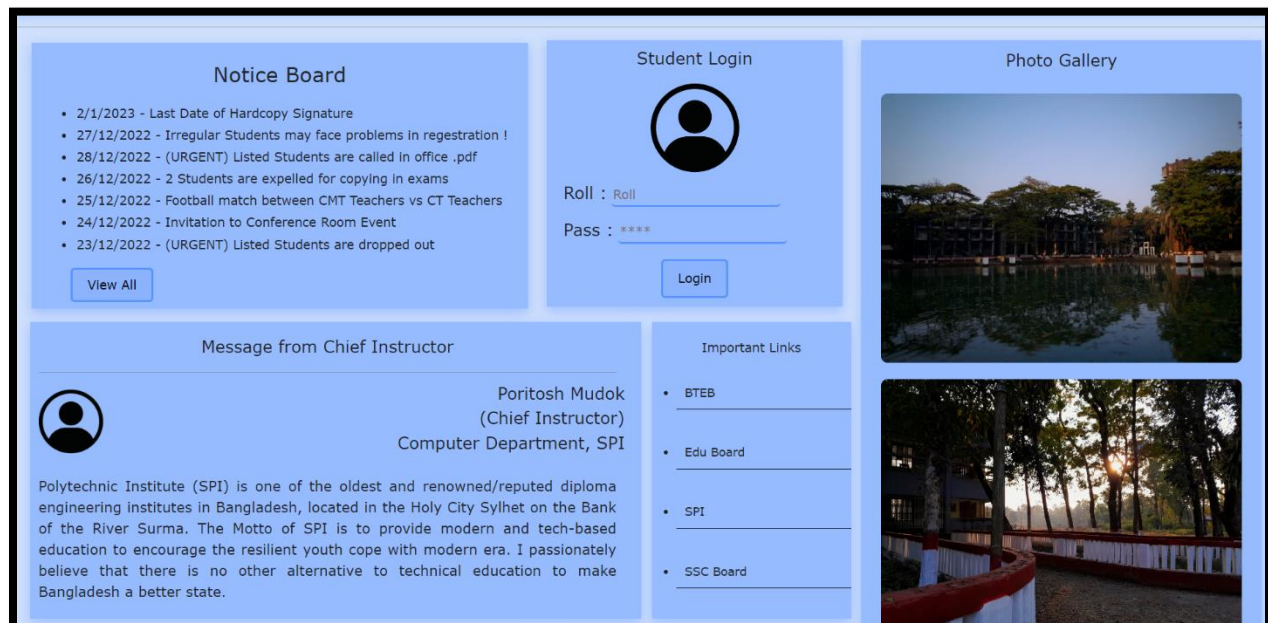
Notice Board

- 2/1/2023 - Last Date of Hardcopy Signature
- 27/12/2022 - Irregular Students may face problems in regestration !
- 28/12/2022 - (URGENT) Listed Students are called in office .pdf
- 26/12/2022 - 2 Students are expelled for copying in exams
- 25/12/2022 - Football match between CMT Teachers vs CT Teachers
- 24/12/2022 - Invitation to Conference Room Event
- 23/12/2022 - (URGENT) Listed Students are dropped out

View All

Student Login

Roll : Roll

Pass : ****

Login

Photo Gallery

Message from Chief Instructor

Poritosh Mudok
(Chief Instructor)
Computer Department, SPI

Polytechnic Institute (SPI) is one of the oldest and renowned/reputed diploma engineering institutes in Bangladesh, located in the Holy City Sylhet on the Bank of the River Surma. The Motto of SPI is to provide modern and tech-based education to encourage the resilient youth cope with modern era. I passionately believe that there is no other alternative to technical education to make Bangladesh a better state.

Important Links

- BTEB
- Edu Board
- SPI
- SSC Board